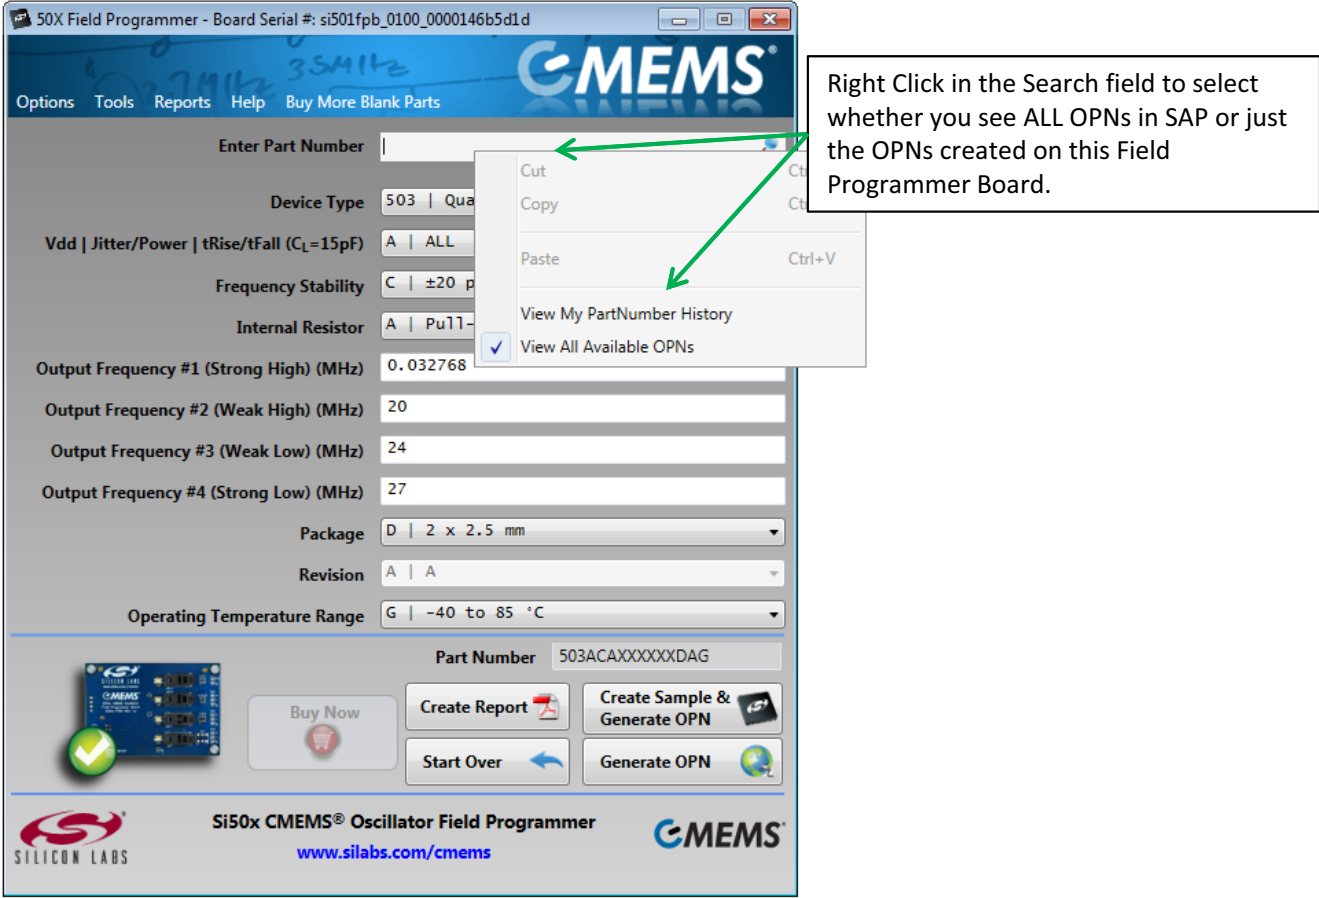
50X Field Programmer - Board Serial #: si501fpb_0100_0000146b5d1d

CMEMS®

Options Tools Reports Help Buy More Blank Parts

Right Click in the Search field to select whether you see ALL OPNs in SAP or just the OPNs created on this Field Programmer Board.

Enter Part Number |

Cut Ct
Copy Ct
Paste Ctrl+V
View My PartNumber History
✓ View All Available OPNs

Device Type 503 | Qua

Vdd | Jitter/Power | tRise/tFall ($C_L$=15pF) A | ALL

Frequency Stability C | ±20 p

Internal Resistor A | Pull-

Output Frequency #1 (Strong High) (MHz) 0.032768

Output Frequency #2 (Weak High) (MHz) 20

Output Frequency #3 (Weak Low) (MHz) 24

Output Frequency #4 (Strong Low) (MHz) 27

Package D | 2 x 2.5 mm

Revision A | A

Operating Temperature Range G | -40 to 85 °C

Part Number 503ACAXXXXXXDAG

Buy Now

Create Report

Create Sample & Generate OPN

Start Over

Generate OPN

SILICON LABS

Si50x CMEMS® Oscillator Field Programmer
www.silabs.com/cmems

CMEMS®